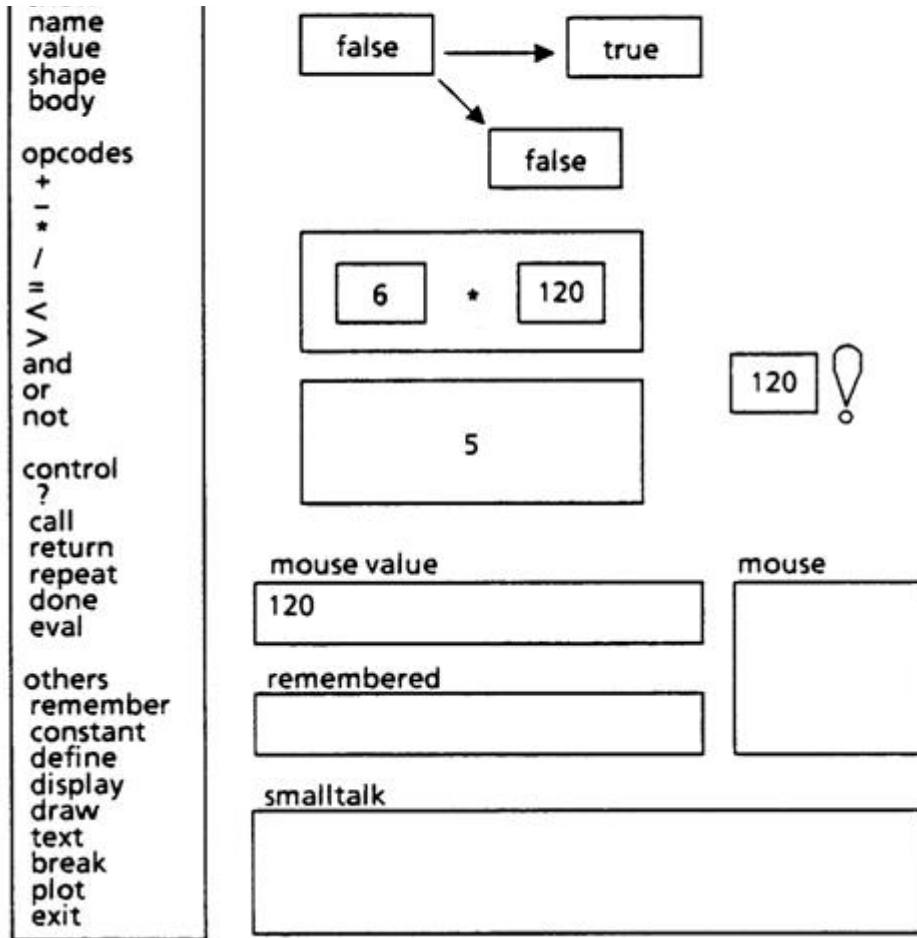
name
value
shape
body

opcodes
+
-
*
/
=
<
>
and
or
not

control
?
call
return
repeat
done
eval

others
remember
constant
define
display
draw
text
break
plot
exit

false

true

false

6

*

120

120

5

mouse value

120

mouse

remembered

smalltalk